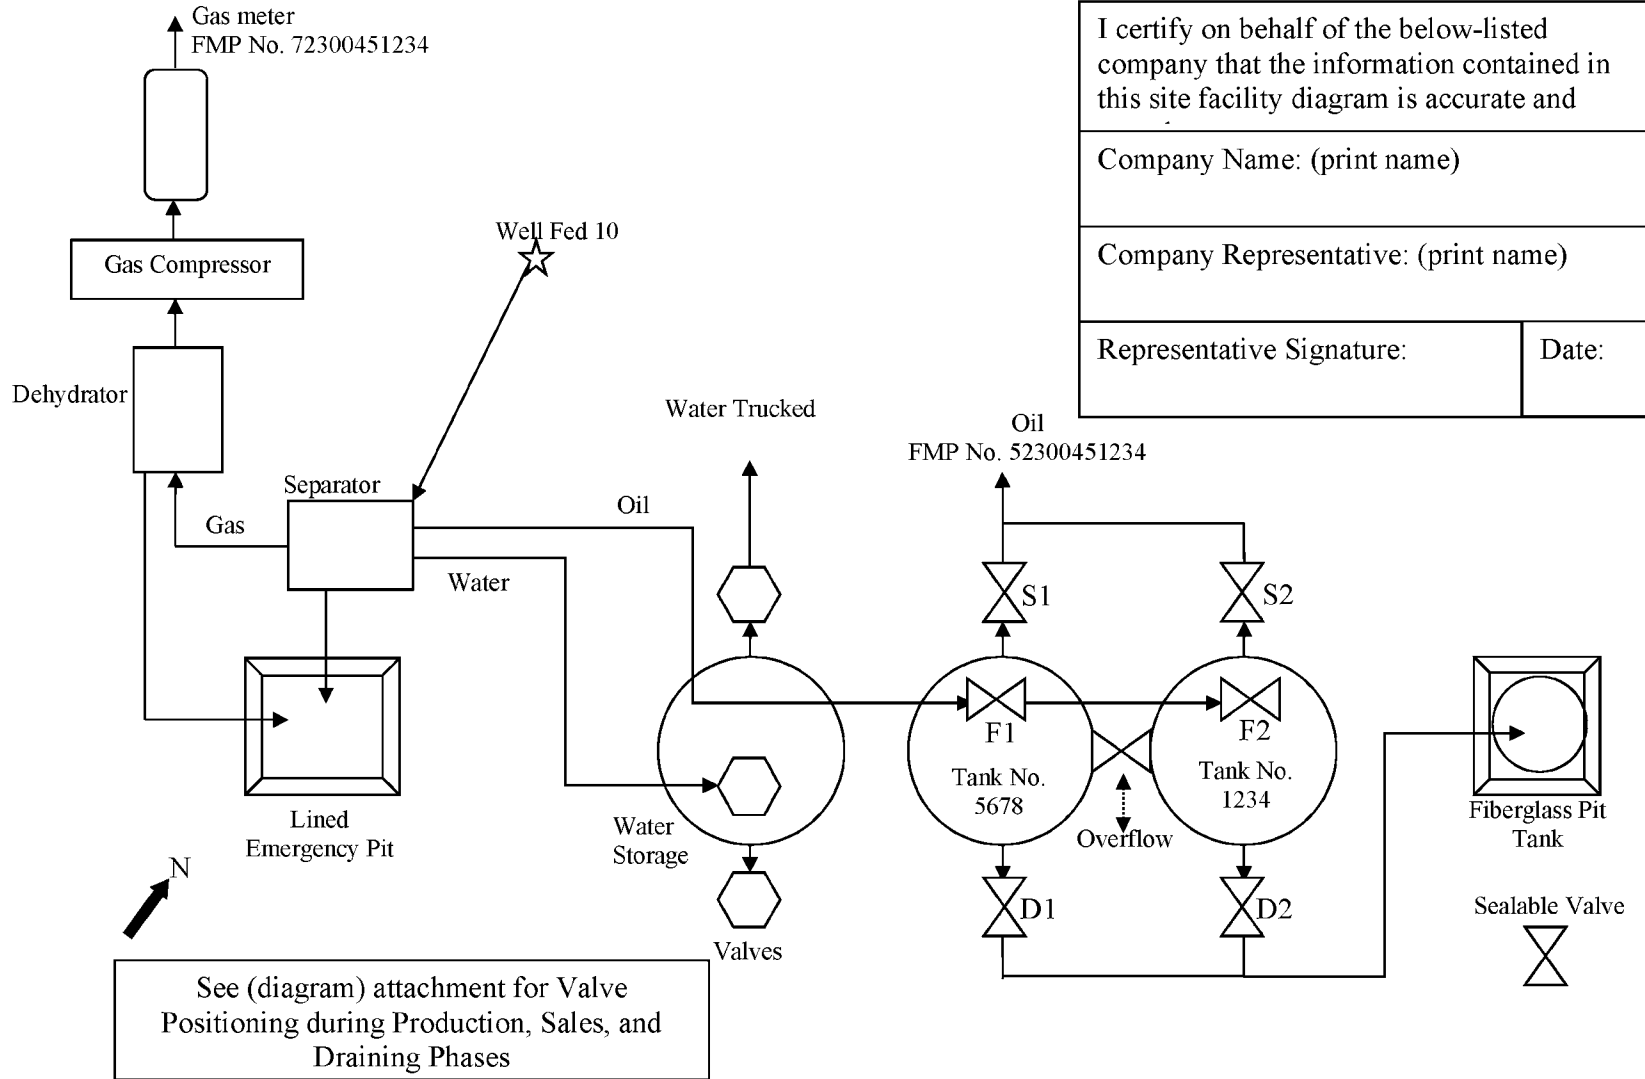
Gas meter
FMP No. 72300451234

Gas Compressor

Dehydrator

Well Fed 10

Separator

Gas

Oil

Water

Lined
Emergency Pit

N

I certify on behalf of the below-listed company that the information contained in this site facility diagram is accurate and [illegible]

| Company Name: (print name) | |
|---|---|
| Company Representative: (print name) | |
| Representative Signature: | Date: |

Water Trucked

Oil
FMP No. 52300451234

S1

S2

F1

F2

Tank No.
5678

Tank No.
1234

Overflow

Water
Storage

Valves

D1

D2

Fiberglass Pit
Tank

Sealable Valve

See (diagram) attachment for Valve Positioning during Production, Sales, and Draining Phases